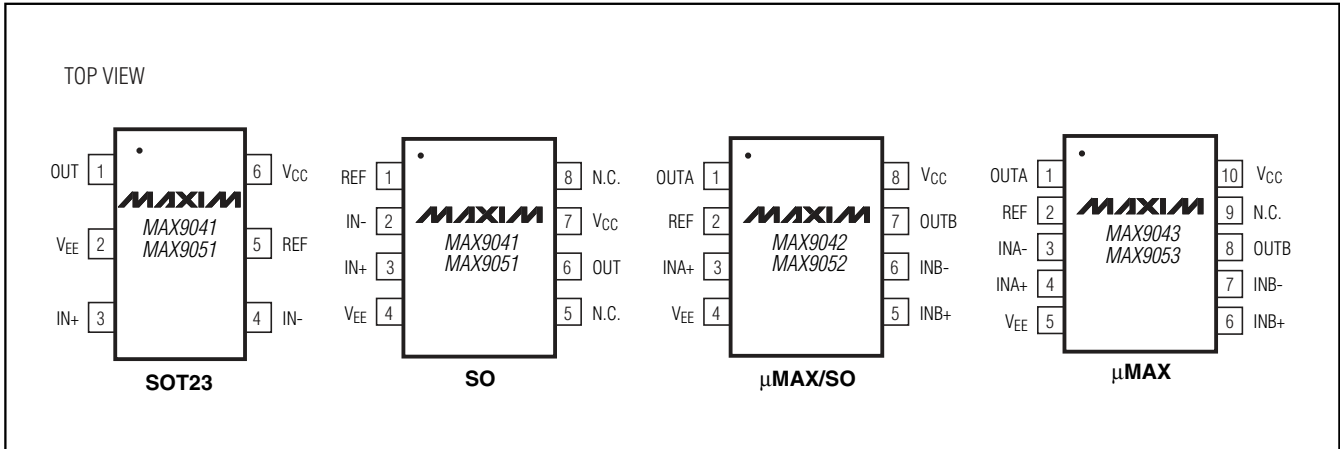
TOP VIEW

OUT 1
$V_{EE}$ 2
IN+ 3
MAXIM
MAX9041
MAX9051
6 $V_{CC}$
5 REF
4 IN-
SOT23

REF 1
IN- 2
IN+ 3
$V_{EE}$ 4
MAXIM
MAX9041
MAX9051
8 N.C.
7 $V_{CC}$
6 OUT
5 N.C.
SO

OUTA 1
REF 2
INA+ 3
$V_{EE}$ 4
MAXIM
MAX9042
MAX9052
8 $V_{CC}$
7 OUTB
6 INB-
5 INB+
μMAX/SO

OUTA 1
REF 2
INA- 3
INA+ 4
$V_{EE}$ 5
MAXIM
MAX9043
MAX9053
10 $V_{CC}$
9 N.C.
8 OUTB
7 INB-
6 INB+
μMAX